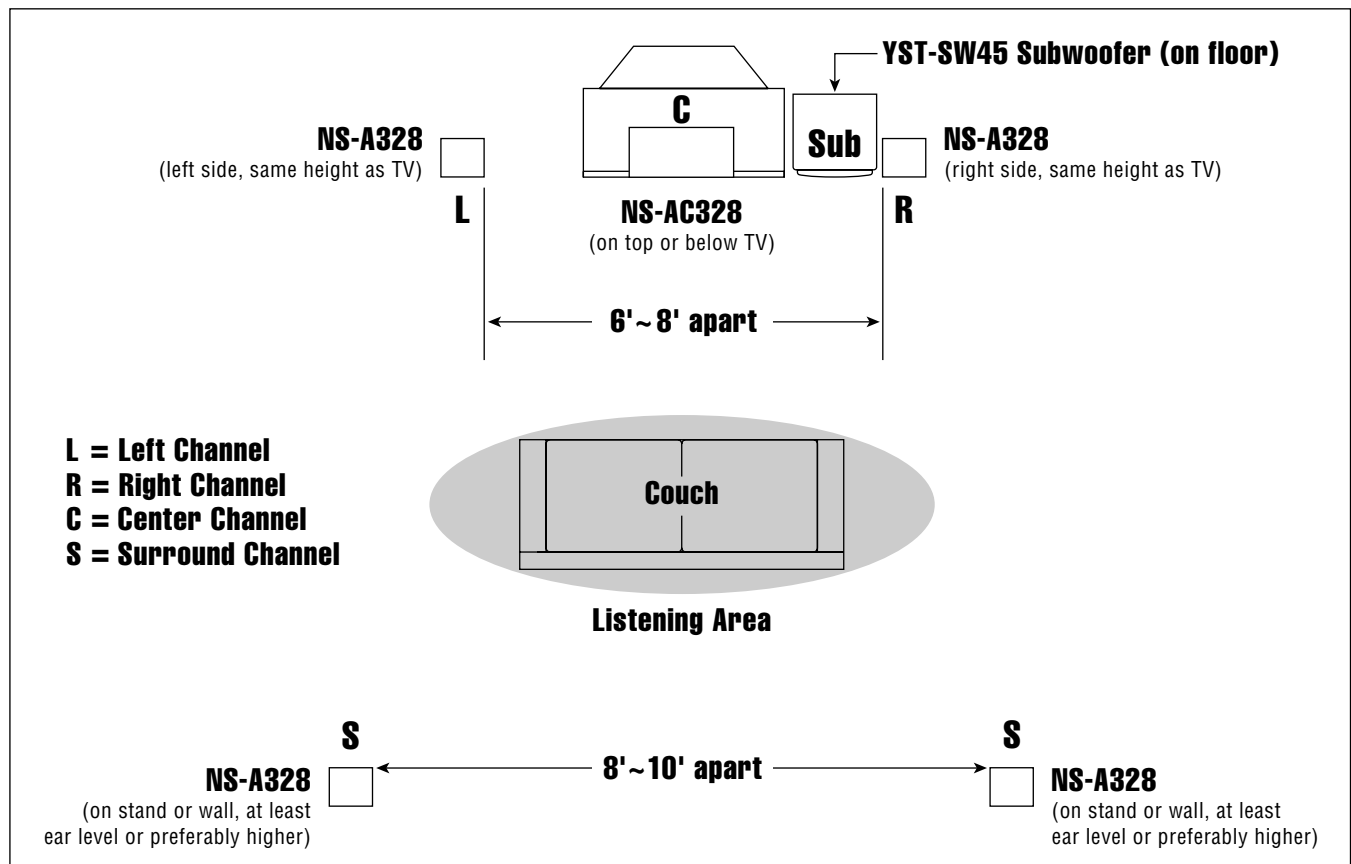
YST-SW45 Subwoofer (on floor)

C

Sub

NS-A328
(left side, same height as TV)

NS-A328
(right side, same height as TV)

L

NS-AC328
(on top or below TV)

R

6' ~ 8' apart

L = Left Channel
R = Right Channel
C = Center Channel
S = Surround Channel

Couch

Listening Area

S

S

8' ~ 10' apart

NS-A328
(on stand or wall, at least ear level or preferably higher)

NS-A328
(on stand or wall, at least ear level or preferably higher)